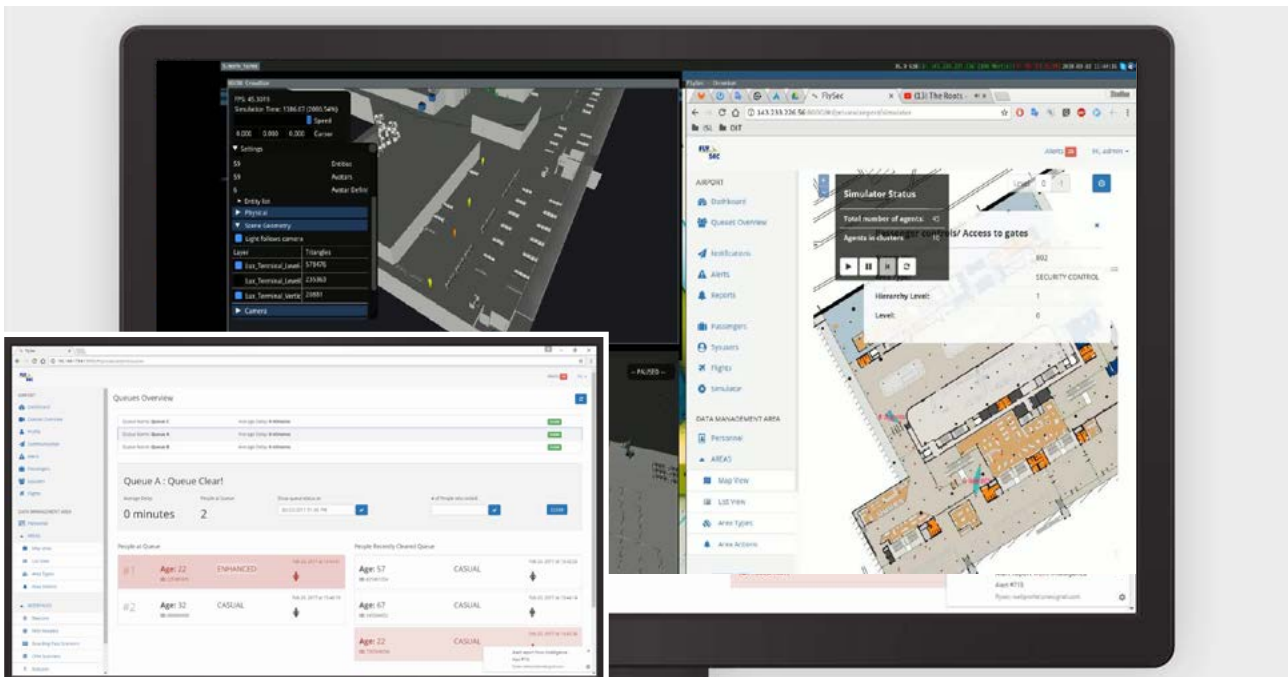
FPS: 45.3019
Simulation Time: 1386.67 (2860.54%)
Speed
4.000 0.860 6.000 Corner
▼ Settings
59 Entities
59 Avatars
6 Avatar Defin
▼ Entity list
▶ Physical
▼ Scene Geometry
Light follows camera
Layer Triangles
Lux_Terminal_Level 578476
Lux_Terminal_Level 235063
Lux_Terminal_Vertic 28881
▶ Camera

FlySec
(13) The Roots
143.233.226.56
ISL OIT
Alerts
ISL_admin
AIRPORT
Dashboard
Queues Overview
Notifications
Alerts
Reports
Passengers
Sysusers
Flights
Simulator
DATA MANAGEMENT AREA
Personnel
AREAS
Map View
List View
Area Types
Area Actions

Simulator Status
Total number of agents: 45
Agents in clusters: 10
Passenger controls/ Access to gates
802
SECURITY CONTROL
Hierarchy Level: 1
Level: 0

-- PAUSED --

Queues Overview
Queue A : Queue Clear!
0 minutes
2
People at Queue
People Recently Cleared Queue
#1
Age: 22
ENHANCED
Age: 57
CASUAL
#2
Age: 32
CASUAL
Age: 67
CASUAL
Age: 22
CASUAL
CLEAR